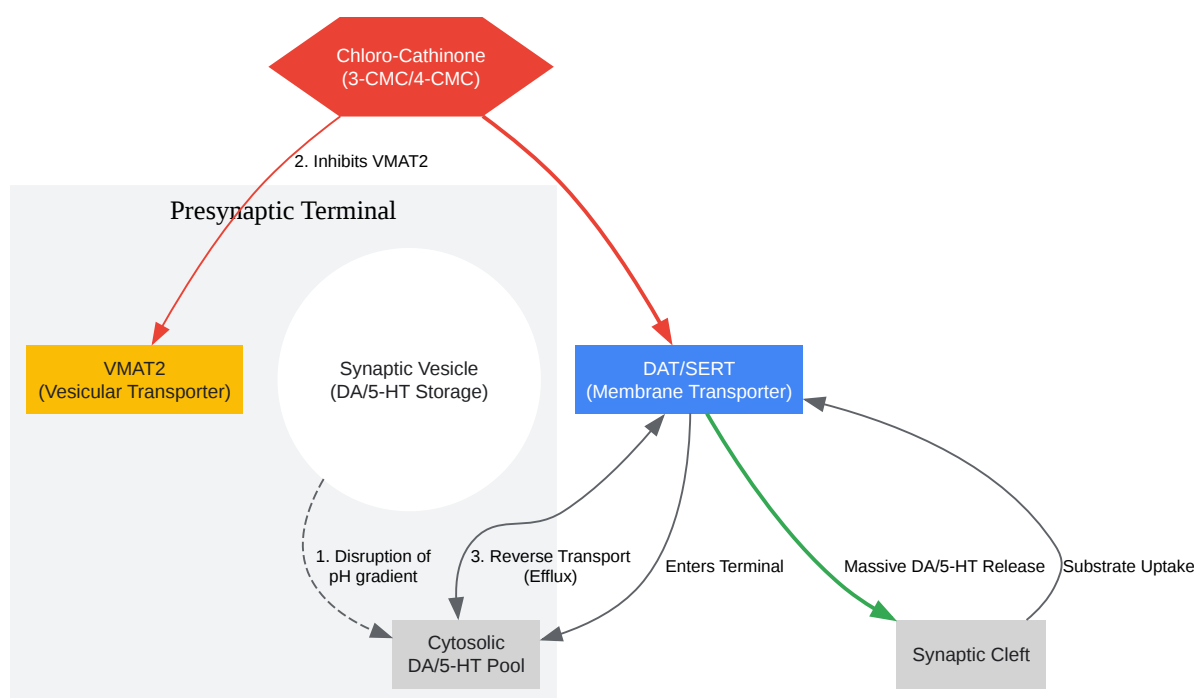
Chloro-Cathinone
(3-CMC/4-CMC)

2. Inhibits VMAT2

Presynaptic Terminal

VMAT2
(Vesicular Transporter)

Synaptic Vesicle
(DA/5-HT Storage)

DAT/SERT
(Membrane Transporter)

1. Disruption of pH gradient

3. Reverse Transport (Efflux)

Enters Terminal

Massive DA/5-HT Release

Substrate Uptake

Cytosolic
DA/5-HT Pool

Synaptic Cleft